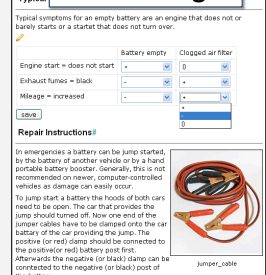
Typical symptoms for an empty battery are an engine that does not or barely starts or a startet that does not turn over.

| | Battery empty | Clogged air filter |
|---|---|---|
| Engine start = does not start | + | 0 |
| Exhaust fumes = black | - | + |
| Mileage = increased | - | + |

+
-
0

save

Repair Instructions

In emergencies a battery can be jump started, by the battery of another vehicle or by a hand portable battery booster. Generally, this is not recommended on newer, computer-controlled vehicles as damage can easily occur.

To jump start a battery the hoods of both cars need to be open. The car that provides the jump should turned off. Now one end of the jumper cables have to be clamped onto the car battery of the car providing the jump. The positive (or red) clamp should be connected to the positive(or red) battery post first. Afterwards the negative (or black) clamp can be conntected to the negative (or black) post of

jumper_cable